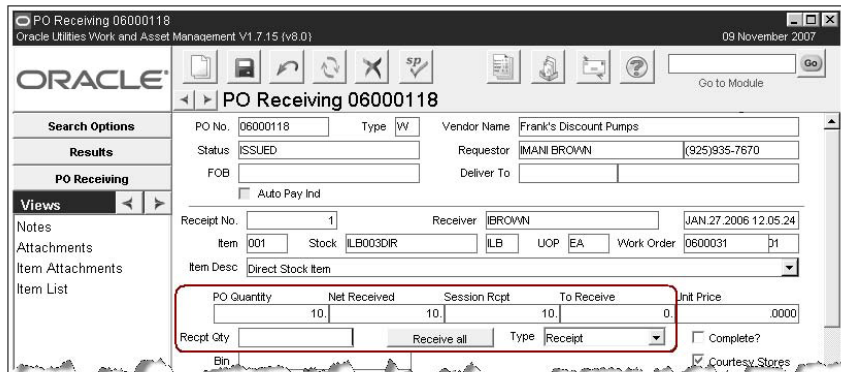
PO Receiving 06000118
Oracle Utilities Work and Asset Management V1.7.15 (v8.0)
09 November 2007

ORACLE

Go to Module
Go

PO Receiving 06000118

Search Options
Results
PO Receiving
Views
Notes
Attachments
Item Attachments
Item List

PO No. 06000118
Type W
Vendor Name Frank's Discount Pumps
Status ISSUED
Requestor IMANI BROWN
(925)935-7670
FOB
Deliver To
Auto Pay Ind

Receipt No. 1
Receiver IBROWN
JAN.27.2006 12.05.24
Item 001
Stock ILB003DIR
ILB
UOP EA
Work Order 0600031
01
Item Desc Direct Stock Item

| PO Quantity | Net Received | Session Rcpt | To Receive |
|---|---|---|---|
| 10. | 10. | 10. | 0. |

Unit Price
.0000
Recpt Qty
Receive all
Type Receipt
Complete?
Bin
Courtesy Stores